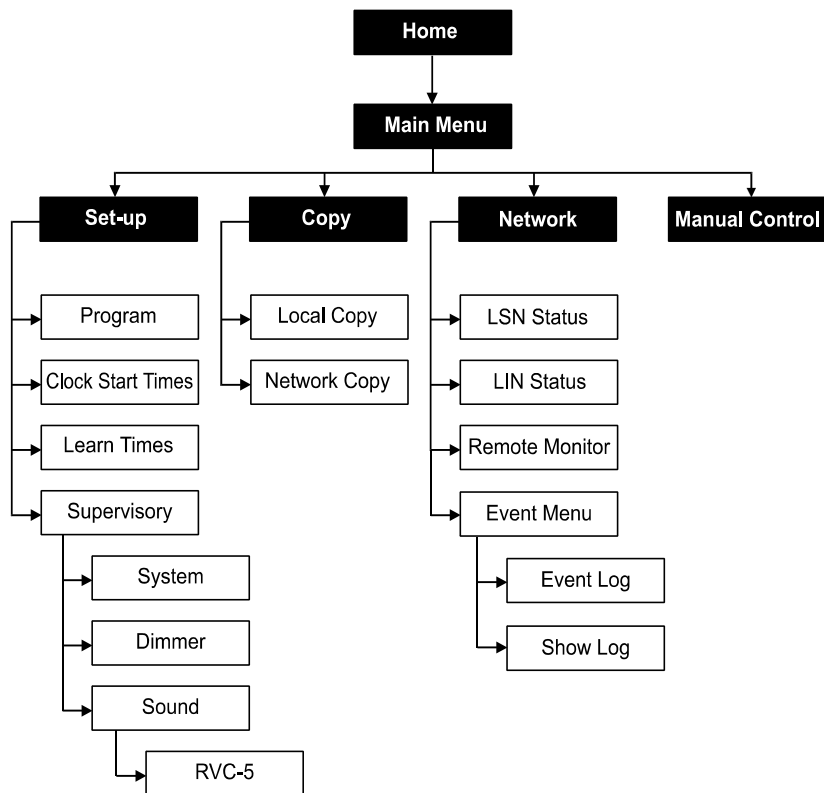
Home

Main Menu

Set-up

Program

Clock Start Times

Learn Times

Supervisory

System

Dimmer

Sound

RVC-5

Copy

Local Copy

Network Copy

Network

LSN Status

LIN Status

Remote Monitor

Event Menu

Event Log

Show Log

Manual Control